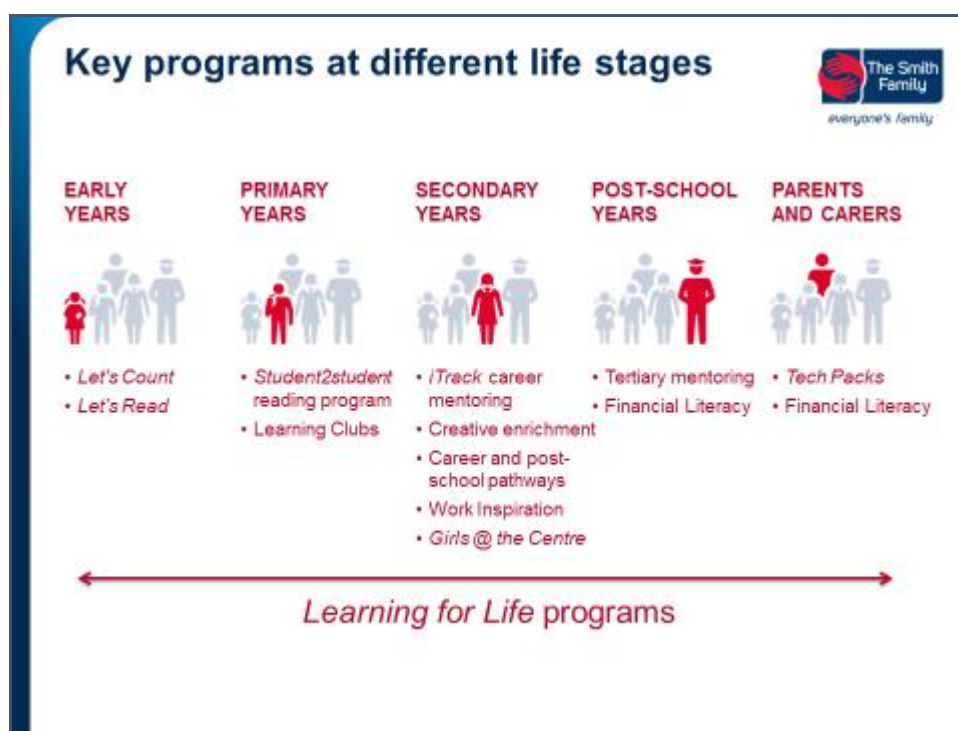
Key programs at different life stages

The Smith Family
everyone's family

EARLY YEARS

• Let's Count
• Let's Read

PRIMARY YEARS

• Student2student reading program
• Learning Clubs

SECONDARY YEARS

• iTrack career mentoring
• Creative enrichment
• Career and post-school pathways
• Work Inspiration
• Girls @ the Centre

POST-SCHOOL YEARS

• Tertiary mentoring
• Financial Literacy

PARENTS AND CARERS

• Tech Packs
• Financial Literacy

Learning for Life programs